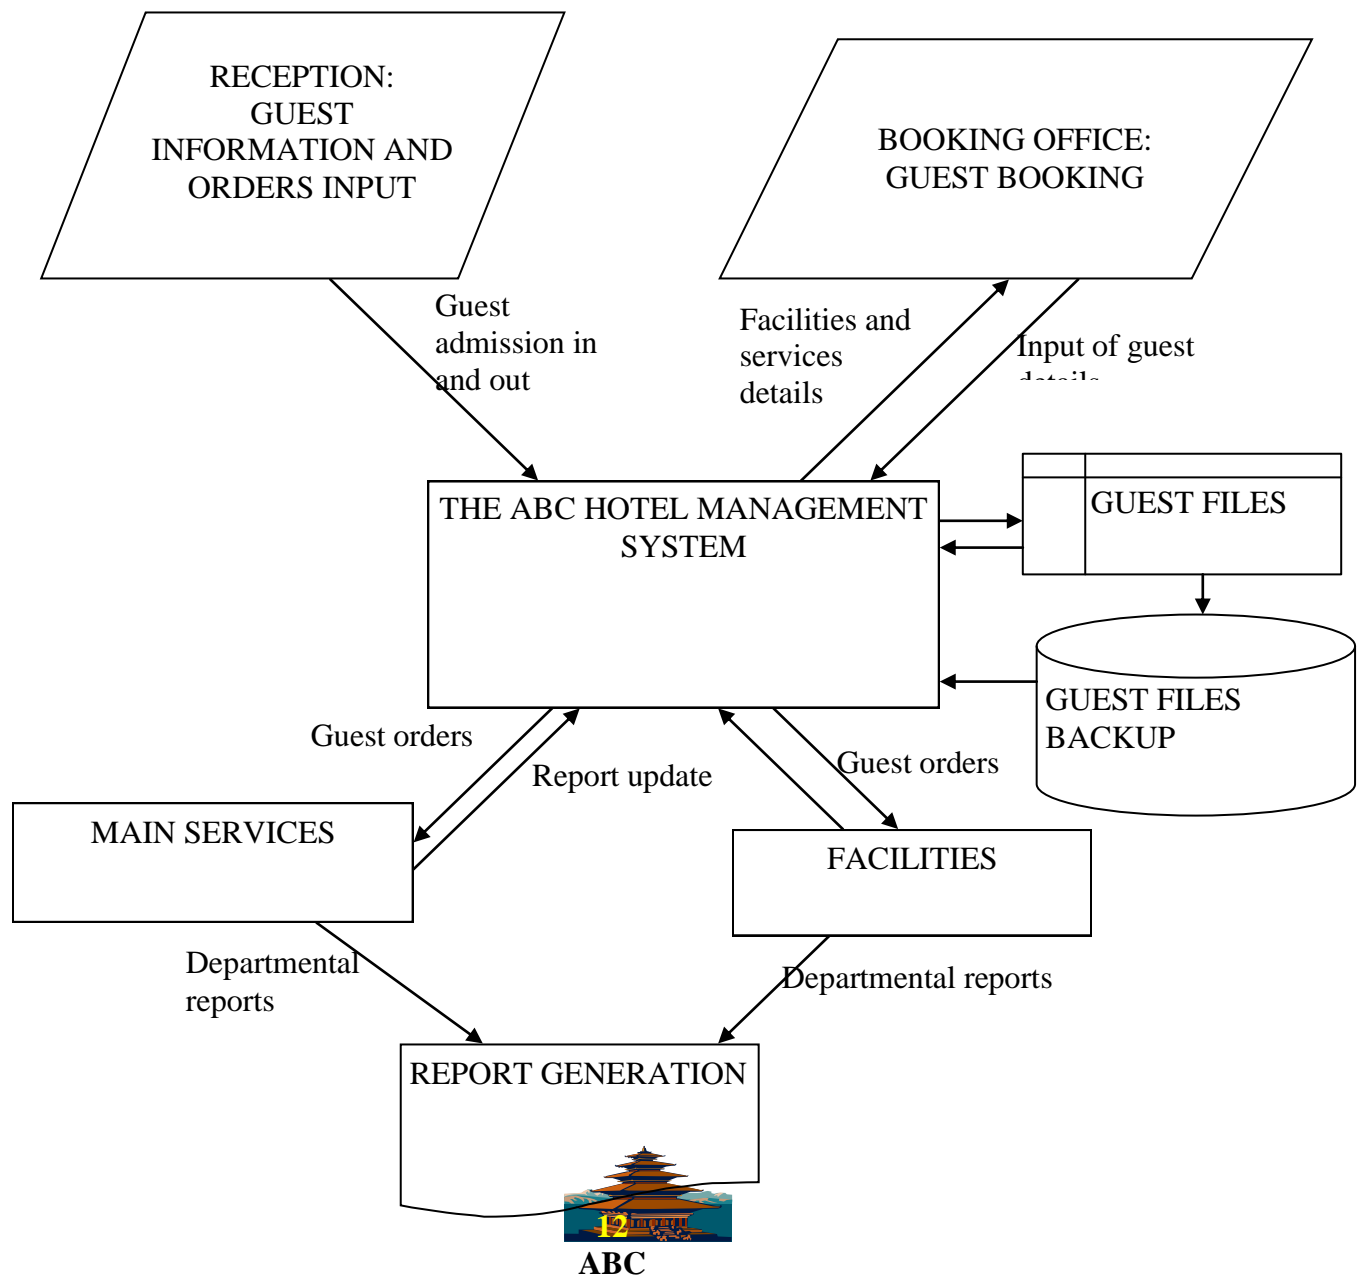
RECEPTION: GUEST INFORMATION AND ORDERS INPUT

BOOKING OFFICE: GUEST BOOKING

Guest admission in and out

Facilities and services details

Input of guest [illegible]

THE ABC HOTEL MANAGEMENT SYSTEM

GUEST FILES

GUEST FILES BACKUP

Guest orders

Report update

Guest orders

MAIN SERVICES

FACILITIES

Departmental reports

Departmental reports

REPORT GENERATION

12

ABC